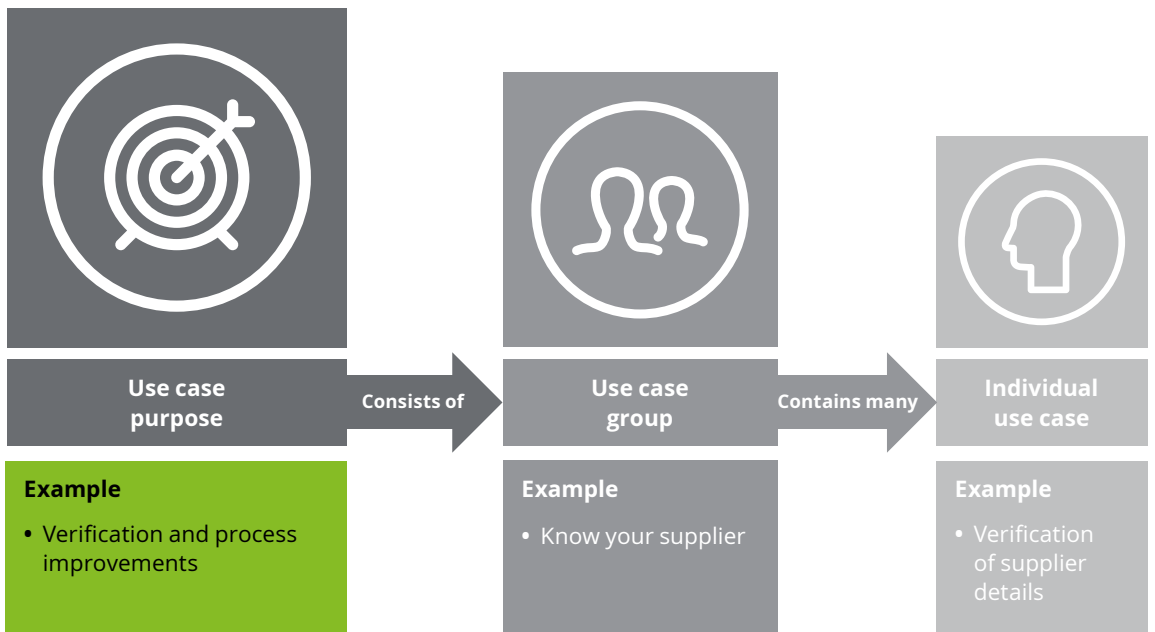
Use case purpose

Consists of

Use case group

Contains many

Individual use case

Example

• Verification and process improvements

Example

• Know your supplier

Example

• Verification of supplier details